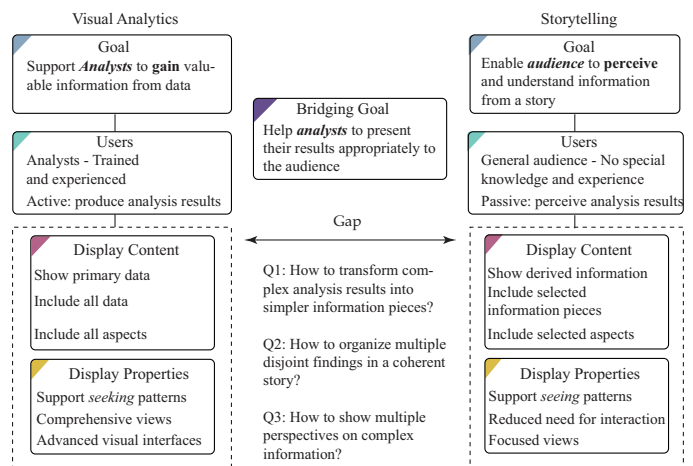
Visual Analytics

Goal
Support ***Analysts*** to **gain** valuable information from data

Users
Analysts - Trained and experienced
Active: produce analysis results

Display Content
Show primary data
Include all data
Include all aspects

Display Properties
Support *seeking* patterns
Comprehensive views
Advanced visual interfaces

Bridging Goal
Help ***analysts*** to present their results appropriately to the audience

Gap

Q1: How to transform complex analysis results into simpler information pieces?

Q2: How to organize multiple disjoint findings in a coherent story?

Q3: How to show multiple perspectives on complex information?

Storytelling

Goal
Enable ***audience*** to **perceive** and understand information from a story

Users
General audience - No special knowledge and experience
Passive: perceive analysis results

Display Content
Show derived information
Include selected information pieces
Include selected aspects

Display Properties
Support *seeing* patterns
Reduced need for interaction
Focused views